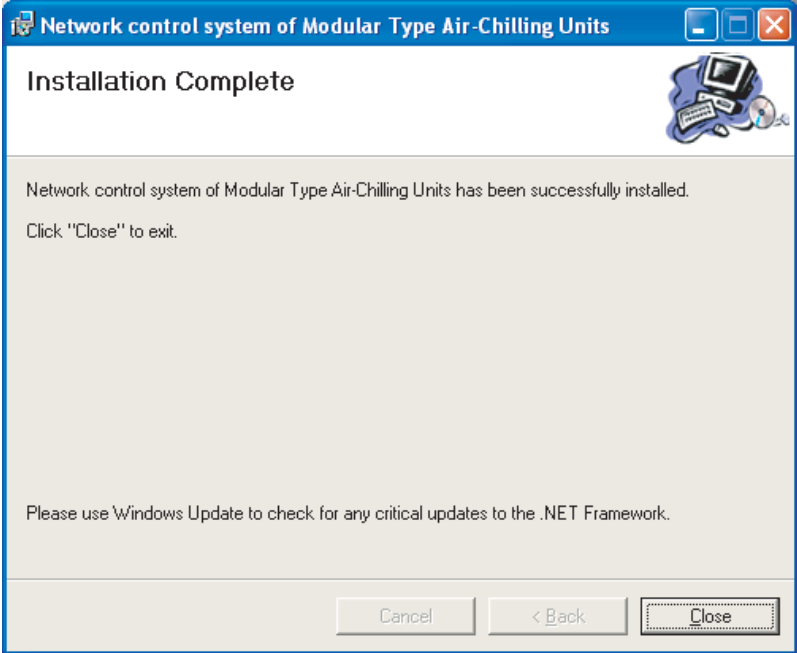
Network control system of Modular Type Air-Chilling Units

Installation Complete

Network control system of Modular Type Air-Chilling Units has been successfully installed.

Click "Close" to exit.

Please use Windows Update to check for any critical updates to the .NET Framework.

Cancel

< Back

Close